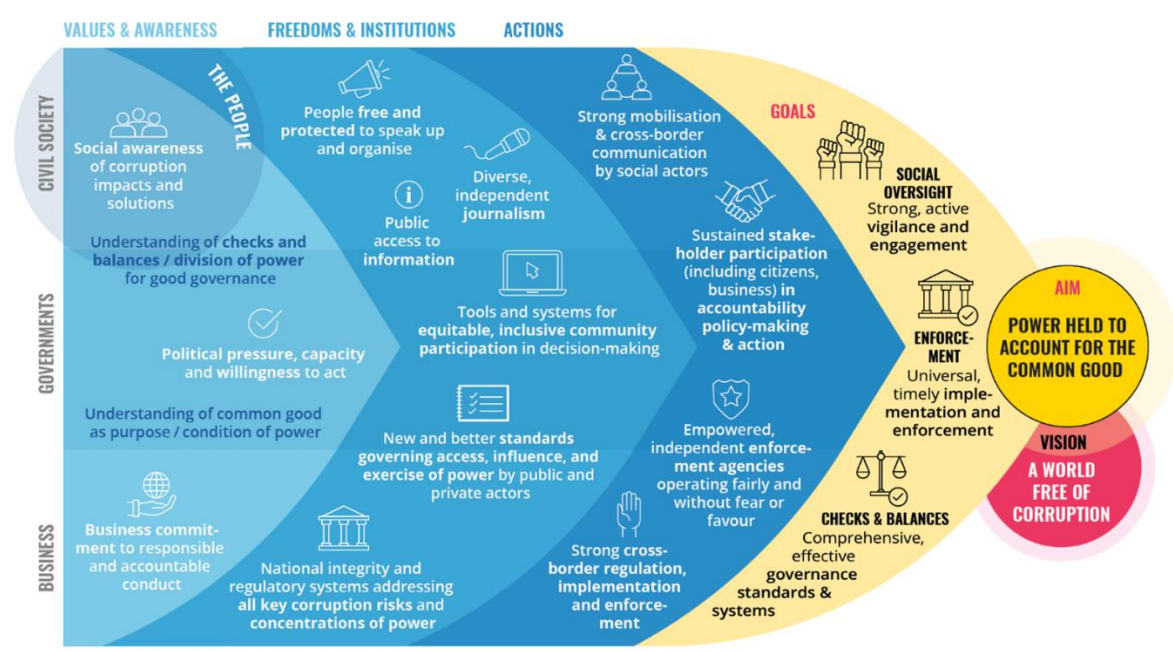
VALUES & AWARENESS

FREEDOMS & INSTITUTIONS

ACTIONS

CIVIL SOCIETY

GOVERNMENTS

BUSINESS

THE PEOPLE

Social awareness of corruption impacts and solutions

Understanding of checks and balances / division of power for good governance

Political pressure, capacity and willingness to act

Understanding of common good as purpose / condition of power

Business commitment to responsible and accountable conduct

People free and protected to speak up and organise

Public access to information

Diverse, independent journalism

Tools and systems for equitable, inclusive community participation in decision-making

New and better standards governing access, influence, and exercise of power by public and private actors

National integrity and regulatory systems addressing all key corruption risks and concentrations of power

Strong mobilisation & cross-border communication by social actors

Sustained stakeholder participation (including citizens, business) in accountability policy-making & action

Empowered, independent enforcement agencies operating fairly and without fear or favour

Strong cross-border regulation, implementation and enforcement

GOALS

SOCIAL OVERSIGHT
Strong, active vigilance and engagement

ENFORCEMENT
Universal, timely implementation and enforcement

CHECKS & BALANCES
Comprehensive, effective governance standards & systems

AIM
POWER HELD TO ACCOUNT FOR THE COMMON GOOD

VISION
A WORLD FREE OF CORRUPTION